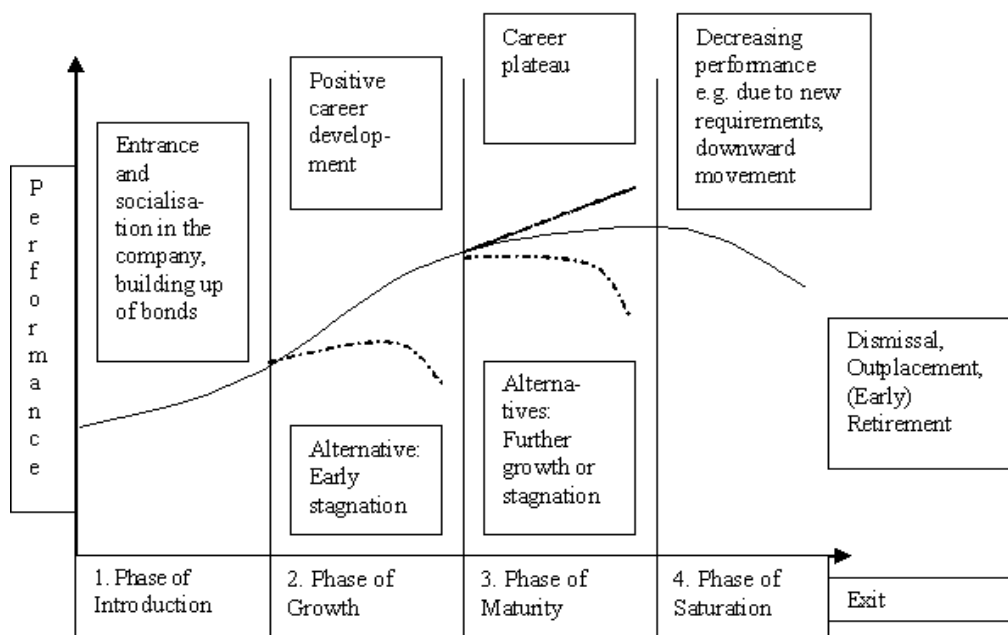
Performance

Entrance and socialisation in the company, building up of bonds

Positive career development

Career plateau

Decreasing performance e.g. due to new requirements, downward movement

Alternative: Early stagnation

Alternatives: Further growth or stagnation

Dismissal, Outplacement, (Early) Retirement

1. Phase of Introduction

2. Phase of Growth

3. Phase of Maturity

4. Phase of Saturation

Exit